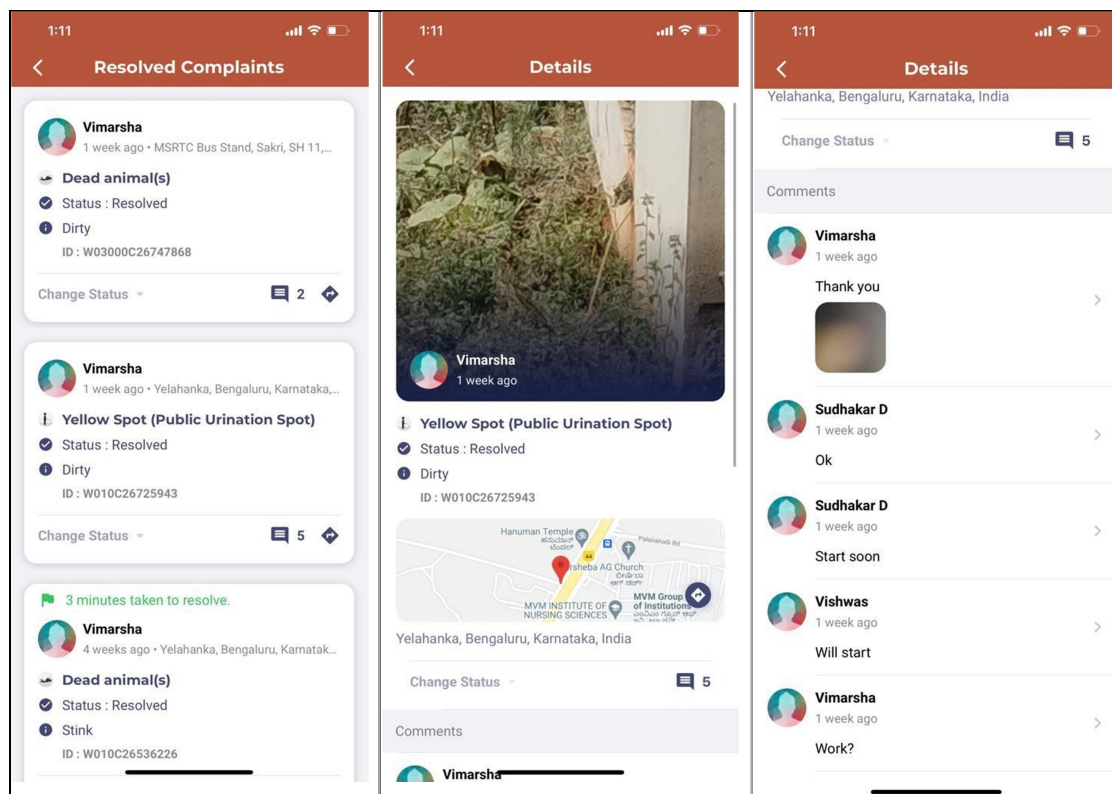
1:11

Resolved Complaints

Vimarsha
1 week ago • MSRTC Bus Stand, Sakri, SH 11,...
Dead animal(s)
Status : Resolved
Dirty
ID : W03000C26747868
Change Status
2

Vimarsha
1 week ago • Yelahanka, Bengaluru, Karnataka,...
Yellow Spot (Public Urination Spot)
Status : Resolved
Dirty
ID : W010C26725943
Change Status
5

3 minutes taken to resolve.
Vimarsha
4 weeks ago • Yelahanka, Bengaluru, Karnatak...
Dead animal(s)
Status : Resolved
Stink
ID : W010C26536226

1:11

Details

Vimarsha
1 week ago
Yellow Spot (Public Urination Spot)
Status : Resolved
Dirty
ID : W010C26725943
Hanuman Temple
Palanahalli Rd
44
rsheba AG Church
MVM INSTITUTE OF NURSING SCIENCES
MVM Group of Institutions
Yelahanka, Bengaluru, Karnataka, India
Change Status
5
Comments
Vimarsha

1:11

Details

Yelahanka, Bengaluru, Karnataka, India
Change Status
5
Comments
Vimarsha
1 week ago
Thank you
Sudhakar D
1 week ago
Ok
Sudhakar D
1 week ago
Start soon
Vishwas
1 week ago
Will start
Vimarsha
1 week ago
Work?